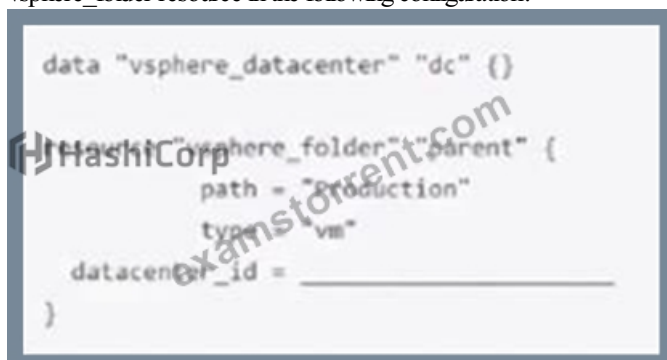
vsphere_folder resource in the following configuration.

data "vsphere_datacenter" "dc" {}

resource "vsphere_folder" "parent" {
path = "Production"
type = "vm"
datacenter_id = ____________
}

HashiCorp

examstorrent.com